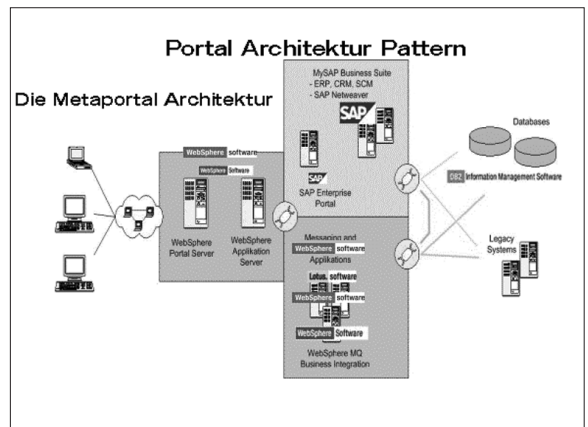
Portal Architektur Pattern

Die Metaportal Architektur

MySAP Business Suite
- ERP, CRM, SCM
- SAP Netweaver

SAP

SAP

SAP Enterprise Portal

Databases

DB2 Information Management Software

WebSphere software

WebSphere Software

WebSphere Portal Server

WebSphere Applikation Server

Messaging and
WebSphere software
Applications

Lotus. software

WebSphere software

WebSphere Software

WebSphere MQ
Business Integration

Legacy Systems